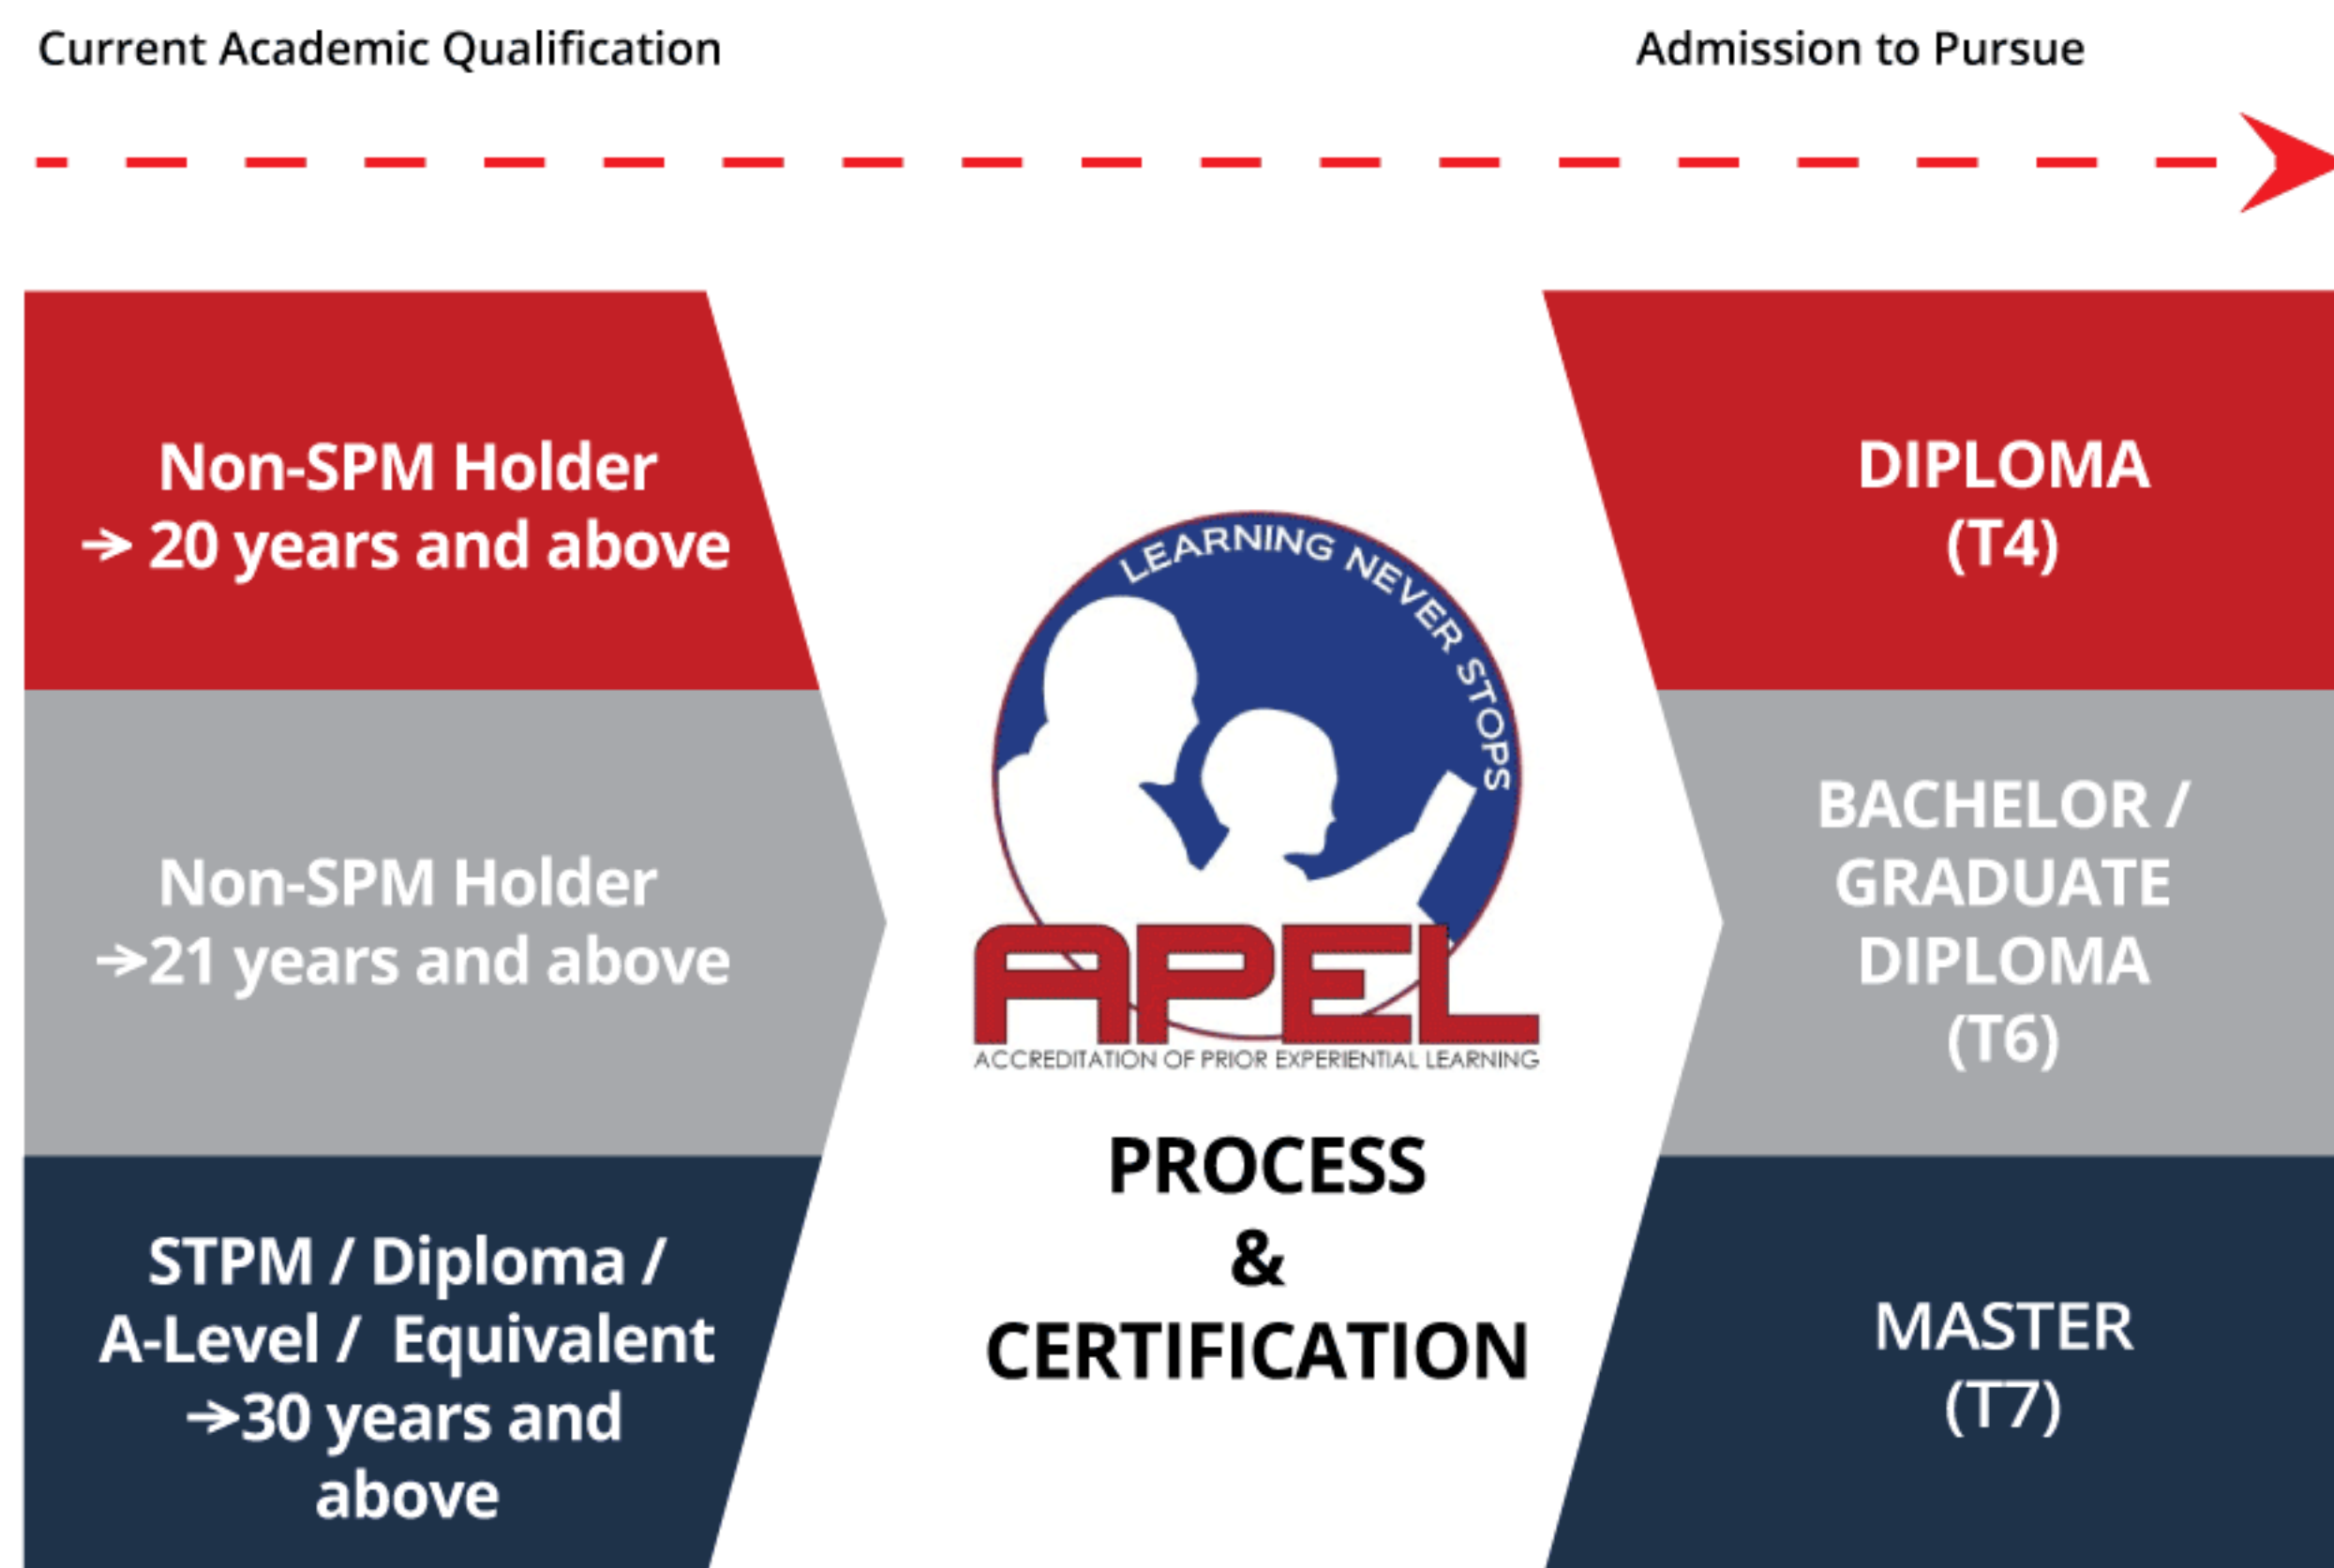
Current Academic Qualification

Admission to Pursue

Non-SPM Holder
→ 20 years and above

Non-SPM Holder
→21 years and above

STPM / Diploma / A-Level / Equivalent
→30 years and above

LEARNING NEVER STOPS

APEL

ACCREDITATION OF PRIOR EXPERIENTIAL LEARNING

PROCESS
&
CERTIFICATION

DIPLOMA
(T4)

BACHELOR / GRADUATE DIPLOMA
(T6)

MASTER
(T7)